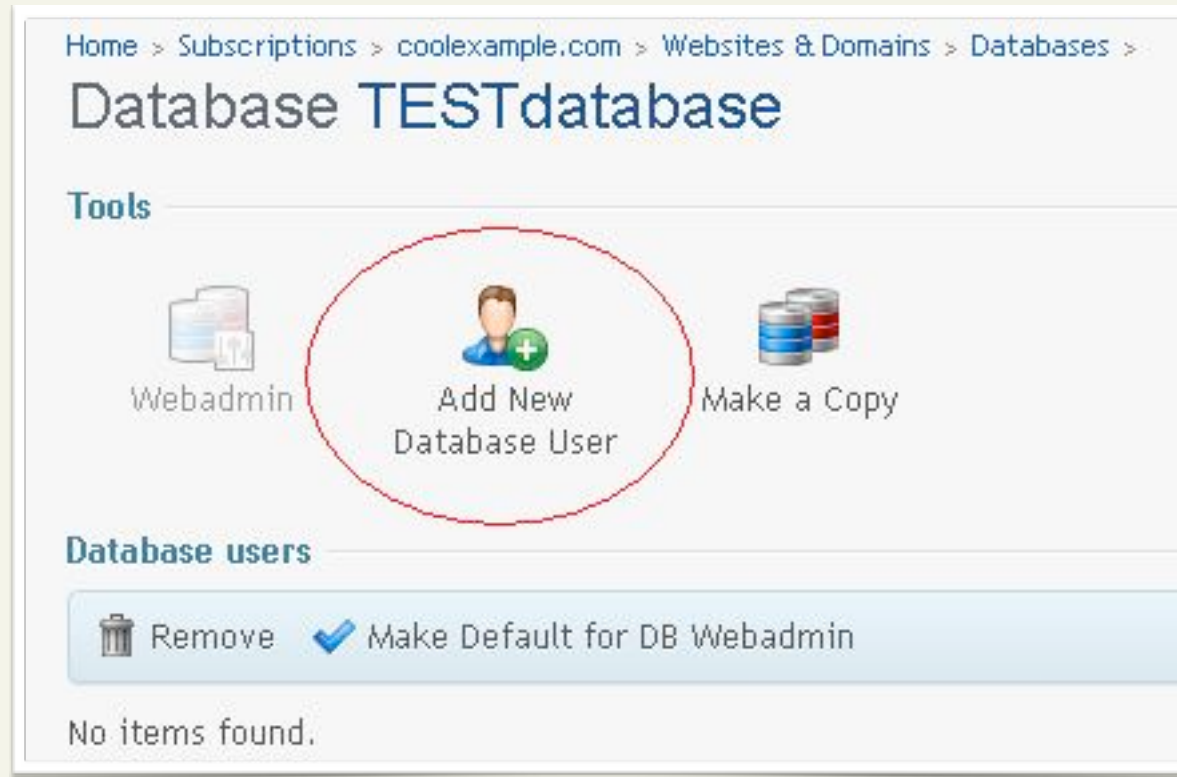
Home > Subscriptions > coolexample.com > Websites & Domains > Databases >

Database TESTdatabase

Tools

Webadmin

Add New Database User

Make a Copy

Database users

Remove Make Default for DB Webadmin

No items found.